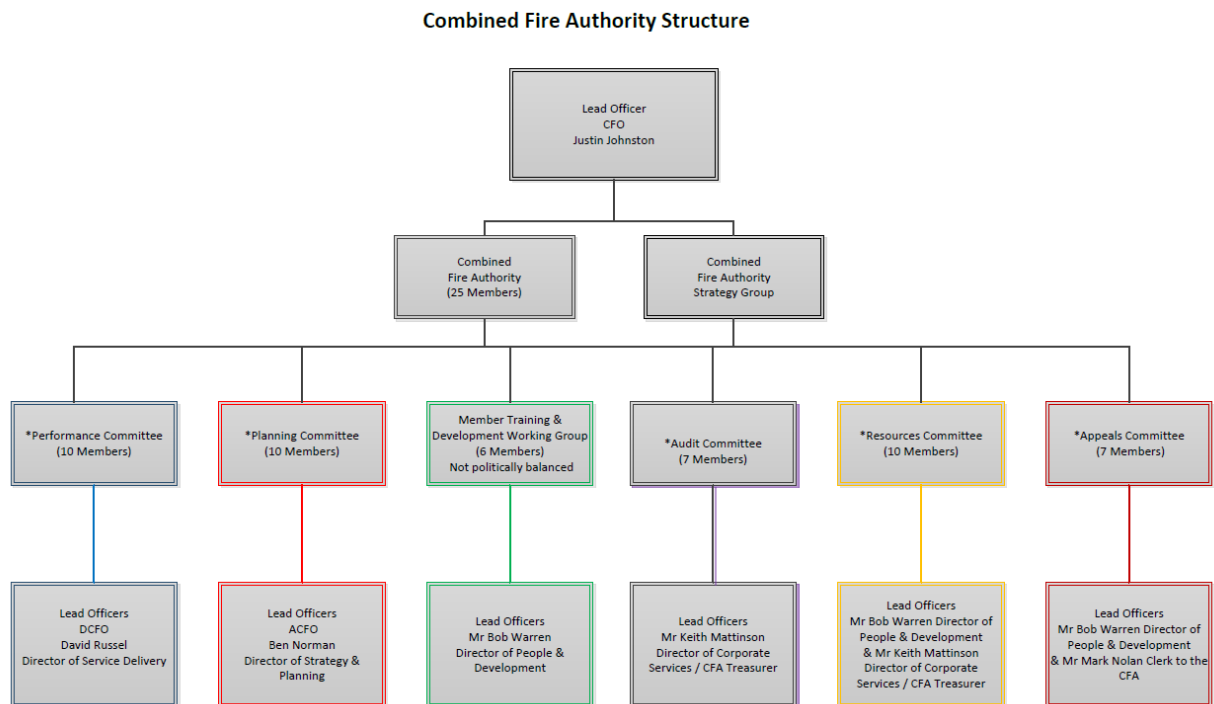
Combined Fire Authority Structure

Lead Officer
CFO
Justin Johnston

Combined
Fire Authority
(25 Members)

Combined
Fire Authority
Strategy Group

*Performance Committee
(10 Members)

*Planning Committee
(10 Members)

Member Training & Development Working Group
(6 Members)
Not politically balanced

*Audit Committee
(7 Members)

*Resources Committee
(10 Members)

*Appeals Committee
(7 Members)

Lead Officers
DCFO
David Russel
Director of Service Delivery

Lead Officers
ACFO
Ben Norman
Director of Strategy & Planning

Lead Officers
Mr Bob Warren
Director of People & Development

Lead Officers
Mr Keith Mattinson
Director of Corporate Services / CFA Treasurer

Lead Officers
Mr Bob Warren Director of People & Development
& Mr Keith Mattinson
Director of Corporate Services / CFA Treasurer

Lead Officers
Mr Bob Warren Director of People & Development
& Mr Mark Nolan Clerk to the CFA